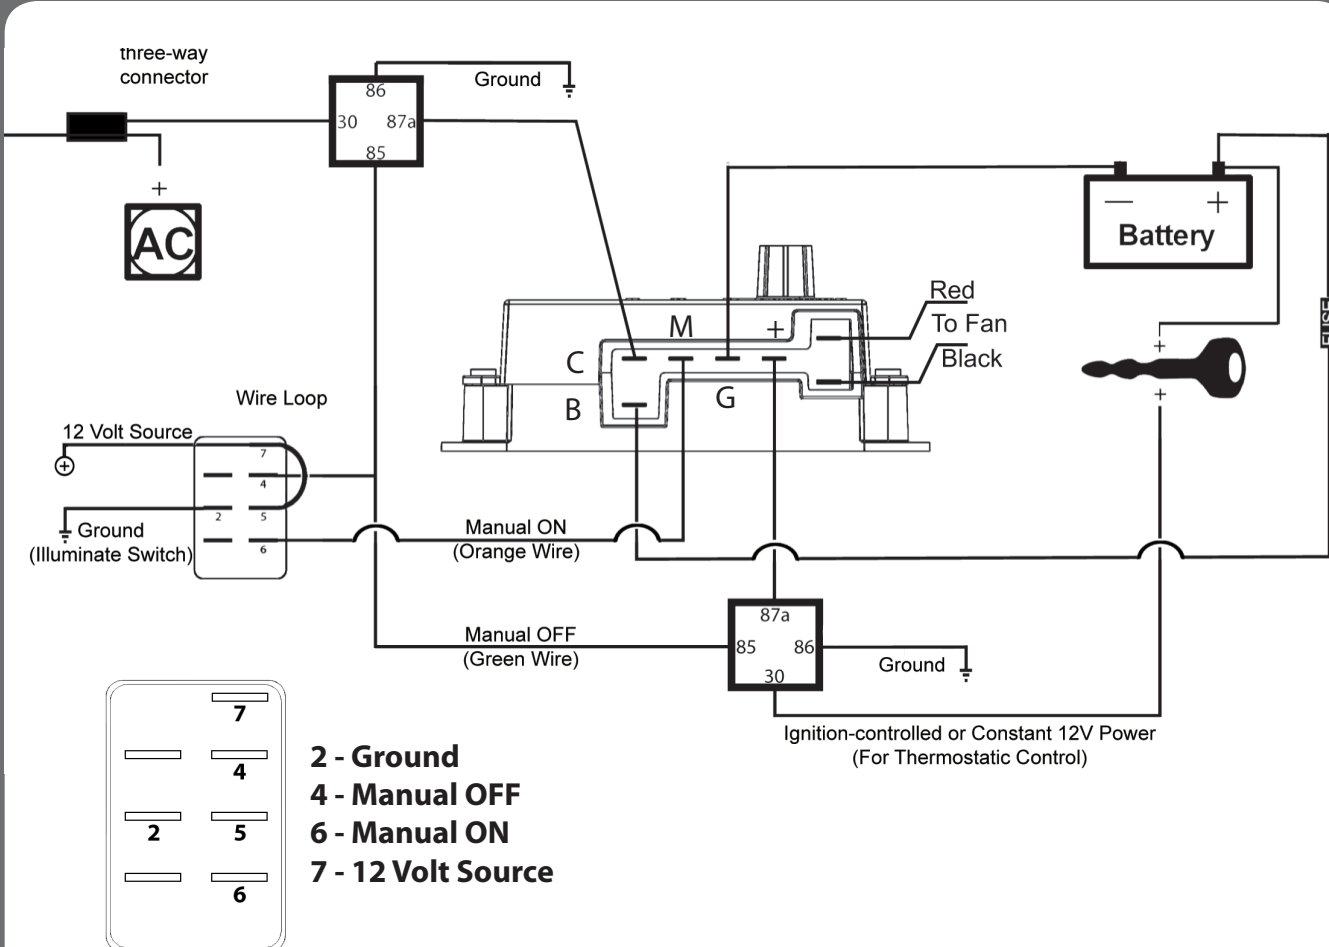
three-way connector

86
30
87a
85

Ground

+
AC

Battery
—
+

Red
To Fan
Black

M
+
C
B
G

FUSE

+
+

Wire Loop

12 Volt Source

7
4
2
5
6

Ground
(Illuminate Switch)

Manual ON
(Orange Wire)

Manual OFF
(Green Wire)

87a
85
86
30

Ground

Ignition-controlled or Constant 12V Power
(For Thermostatic Control)

7
4
2
5
6

2 - Ground
4 - Manual OFF
6 - Manual ON
7 - 12 Volt Source